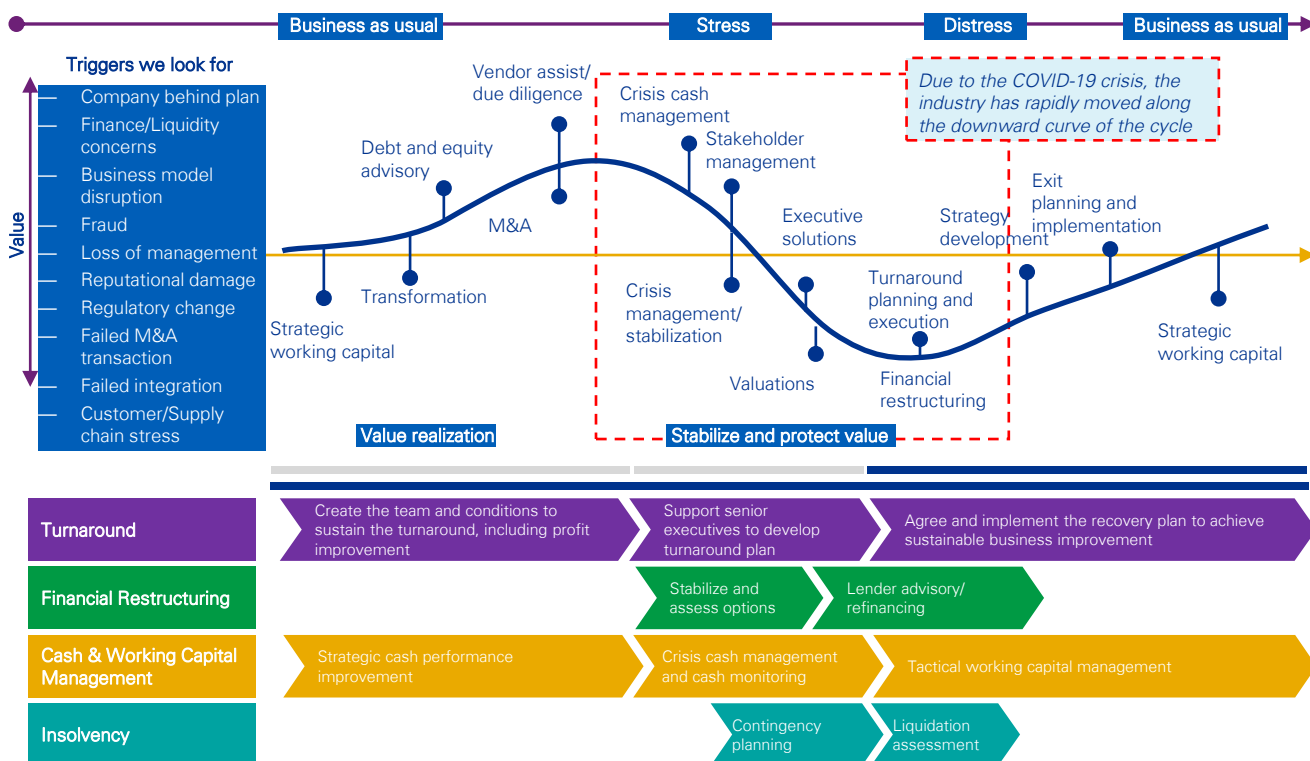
Business as usual
Stress
Distress
Business as usual

Triggers we look for

Value

— Company behind plan
— Finance/Liquidity concerns
— Business model disruption
— Fraud
— Loss of management
— Reputational damage
— Regulatory change
— Failed M&A transaction
— Failed integration
— Customer/Supply chain stress

Strategic working capital
Transformation
Debt and equity advisory
M&A
Vendor assist/ due diligence
Crisis cash management
Stakeholder management
Crisis management/ stabilization
Executive solutions
Valuations
Turnaround planning and execution
Financial restructuring
Strategy development
Exit planning and implementation
Strategic working capital

Due to the COVID-19 crisis, the industry has rapidly moved along the downward curve of the cycle

Value realization
Stabilize and protect value

Turnaround
Create the team and conditions to sustain the turnaround, including profit improvement
Support senior executives to develop turnaround plan
Agree and implement the recovery plan to achieve sustainable business improvement

Financial Restructuring
Stabilize and assess options
Lender advisory/ refinancing

Cash & Working Capital Management
Strategic cash performance improvement
Crisis cash management and cash monitoring
Tactical working capital management

Insolvency
Contingency planning
Liquidation assessment